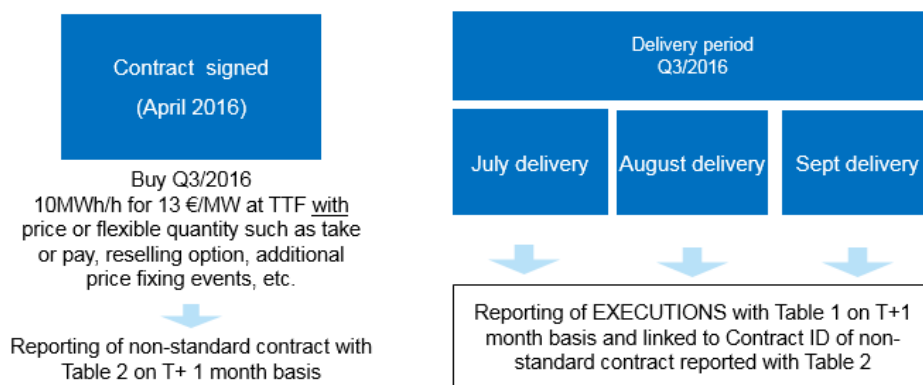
Contract signed

(April 2016)

Buy Q3/2016
10MWh/h for 13 €/MW at TTF with price or flexible quantity such as take or pay, reselling option, additional price fixing events, etc.

Reporting of non-standard contract with Table 2 on T+ 1 month basis

Delivery period
Q3/2016

July delivery

August delivery

Sept delivery

Reporting of EXECUTIONS with Table 1 on T+1 month basis and linked to Contract ID of non-standard contract reported with Table 2